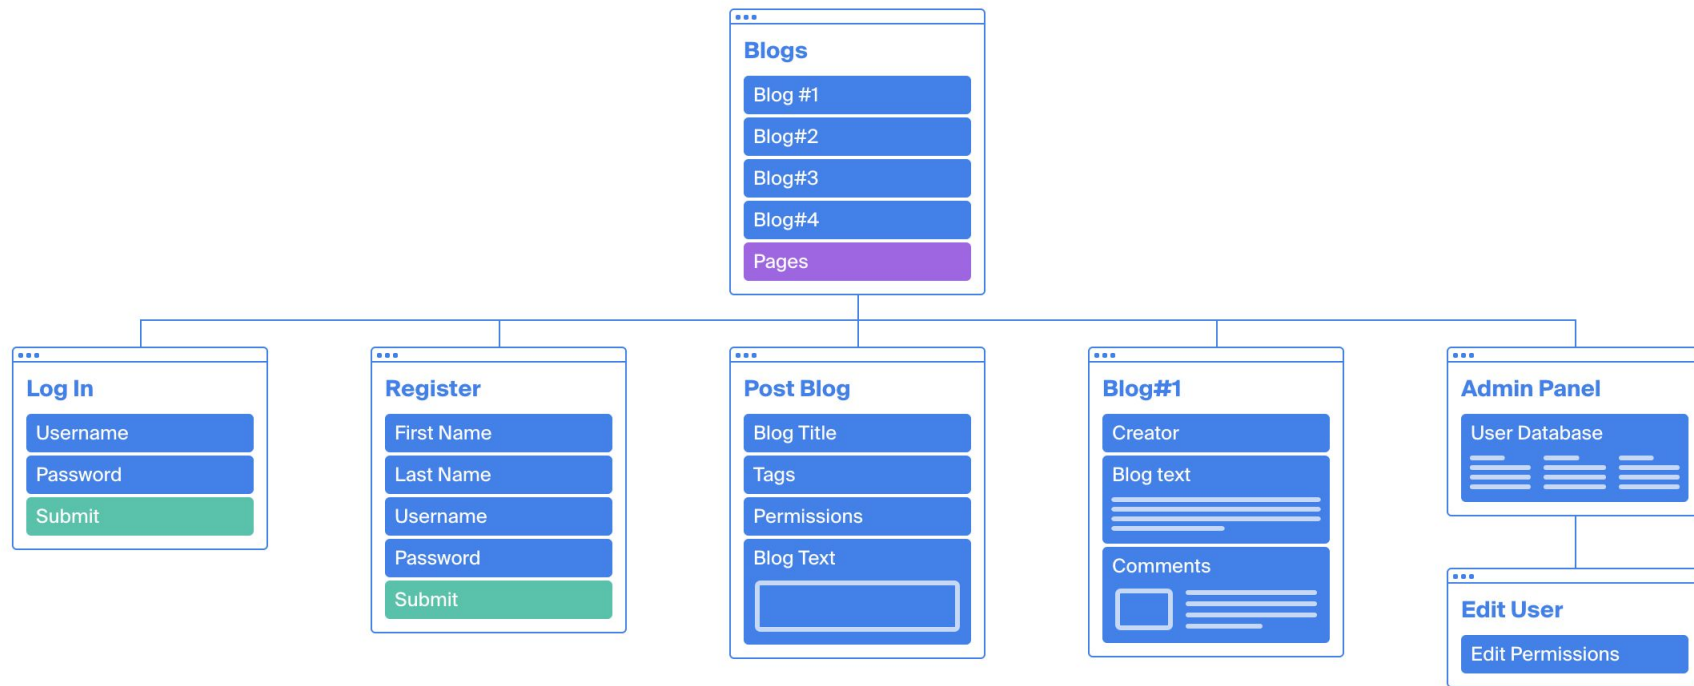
Blogs
Blog #1
Blog#2
Blog#3
Blog#4
Pages

Log In
Username
Password
Submit

Register
First Name
Last Name
Username
Password
Submit

Post Blog
Blog Title
Tags
Permissions
Blog Text

Blog#1
Creator
Blog text
Comments

Admin Panel
User Database

Edit User
Edit Permissions